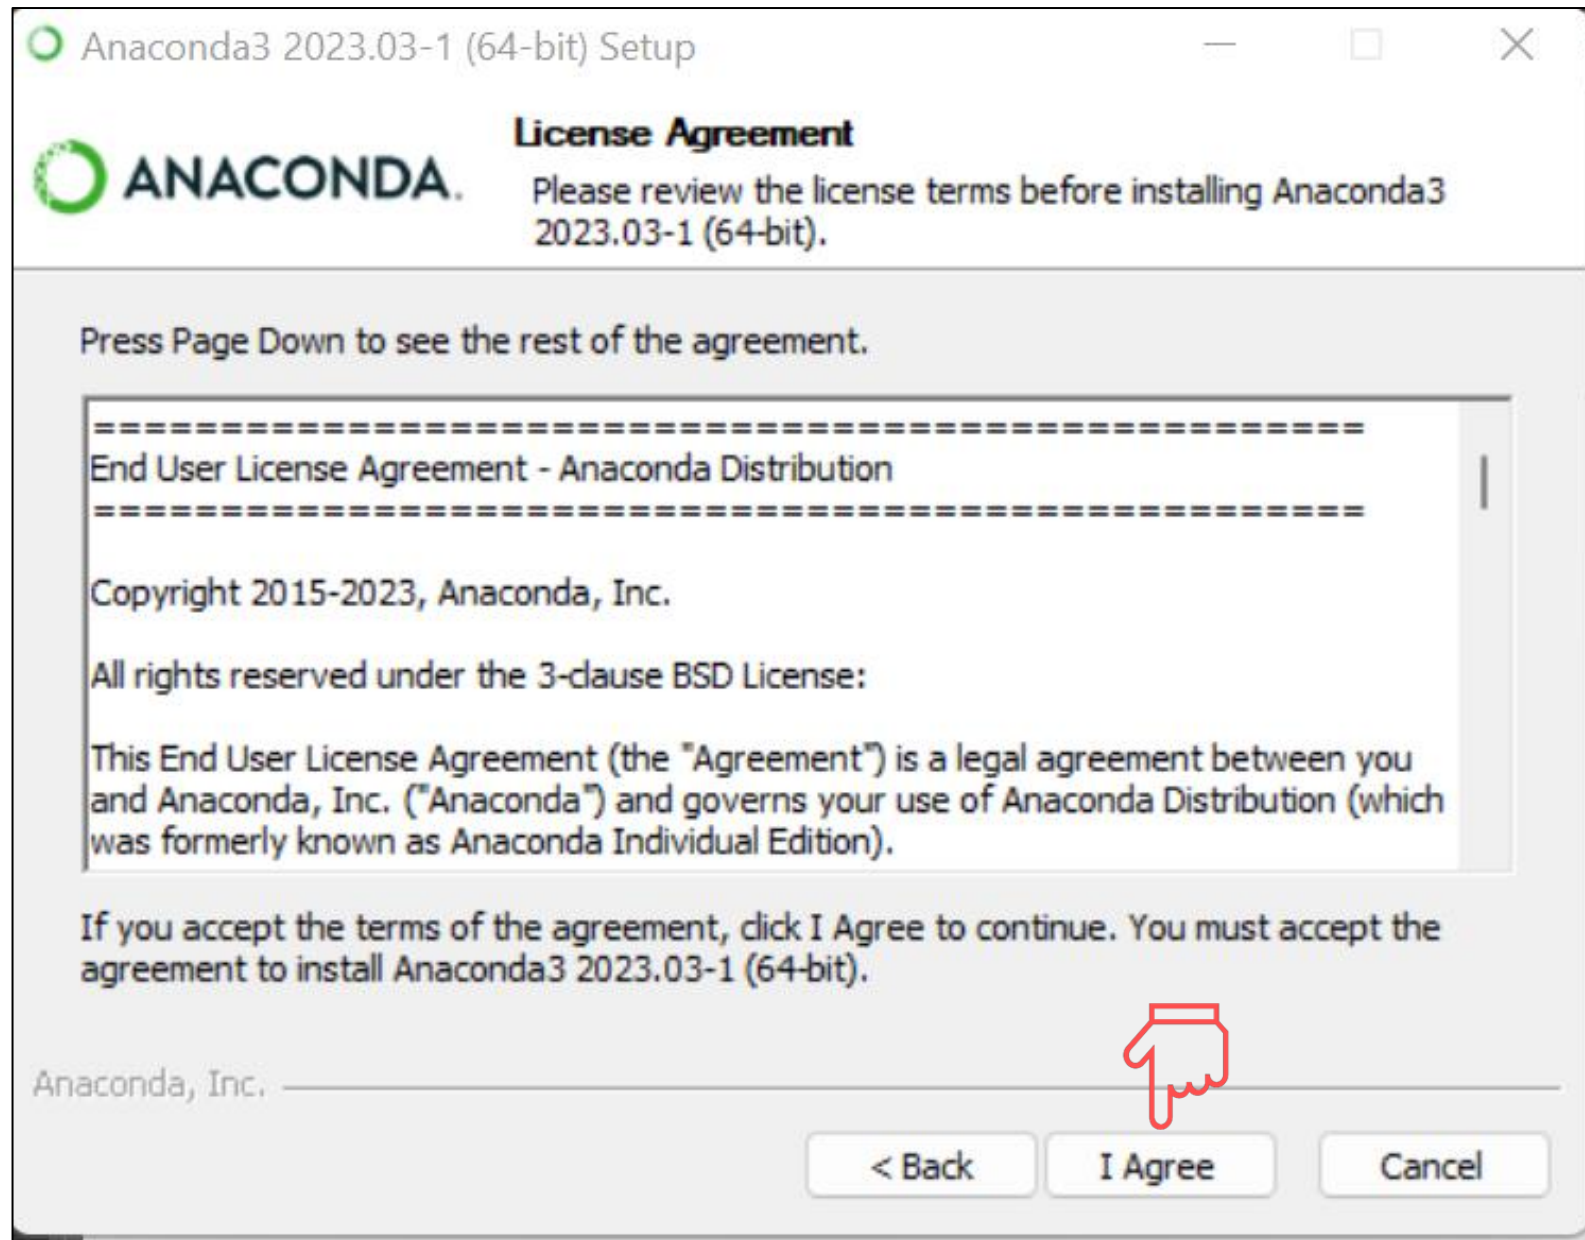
Anaconda3 2023.03-1 (64-bit) Setup

ANACONDA.

License Agreement

Please review the license terms before installing Anaconda3 2023.03-1 (64-bit).

Press Page Down to see the rest of the agreement.

============================================
End User License Agreement - Anaconda Distribution
============================================

Copyright 2015-2023, Anaconda, Inc.

All rights reserved under the 3-clause BSD License:

This End User License Agreement (the "Agreement") is a legal agreement between you and Anaconda, Inc. ("Anaconda") and governs your use of Anaconda Distribution (which was formerly known as Anaconda Individual Edition).

If you accept the terms of the agreement, click I Agree to continue. You must accept the agreement to install Anaconda3 2023.03-1 (64-bit).

Anaconda, Inc.

< Back

I Agree

Cancel